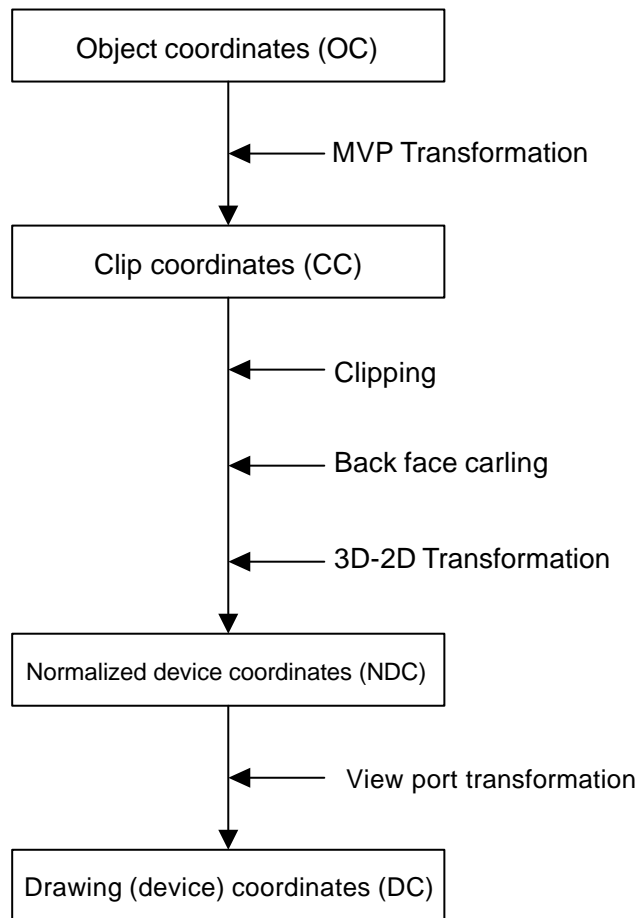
Object coordinates (OC)

MVP Transformation

Clip coordinates (CC)

Clipping

Back face carling

3D-2D Transformation

Normalized device coordinates (NDC)

View port transformation

Drawing (device) coordinates (DC)